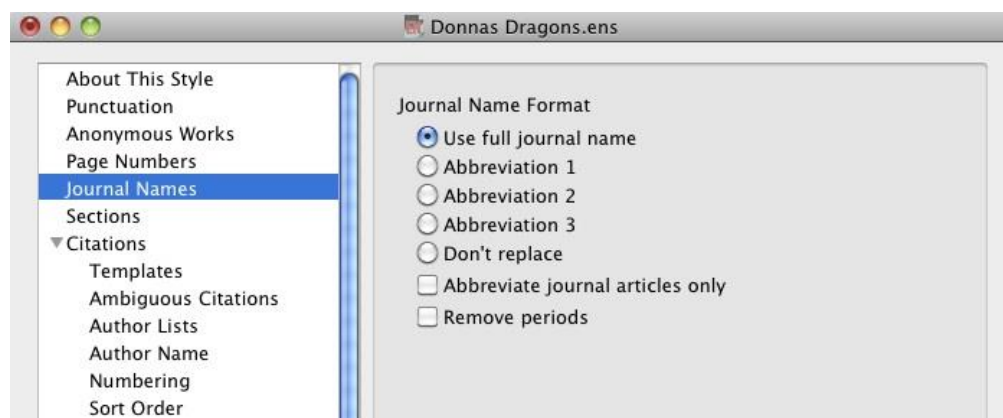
Donnas Dragons.ens

About This Style
Punctuation
Anonymous Works
Page Numbers
Journal Names
Sections
Citations
Templates
Ambiguous Citations
Author Lists
Author Name
Numbering
Sort Order

Journal Name Format
Use full journal name
Abbreviation 1
Abbreviation 2
Abbreviation 3
Don't replace
Abbreviate journal articles only
Remove periods